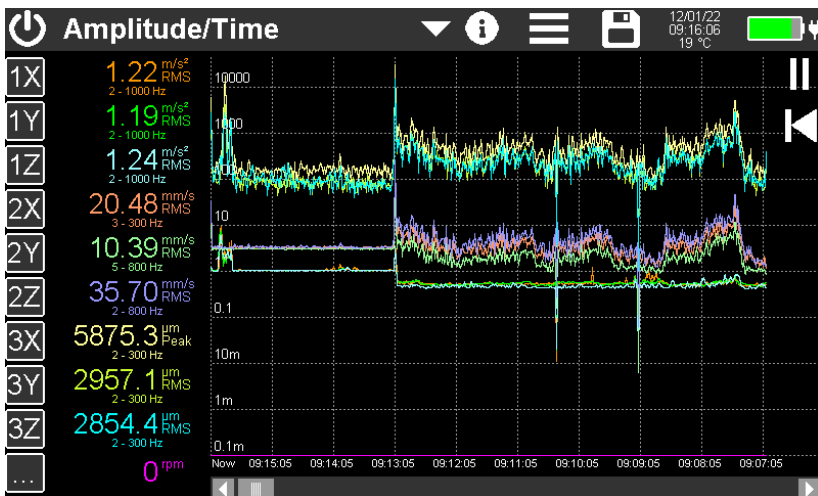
Amplitude/Time

12/01/22
09:16:06
19 °C

1X 1.22 $m/s^2$ RMS
2 - 1000 Hz

1Y 1.19 $m/s^2$ RMS
2 - 1000 Hz

1Z 1.24 $m/s^2$ RMS
2 - 1000 Hz

2X 20.48 mm/s RMS
3 - 300 Hz

2Y 10.39 mm/s RMS
5 - 800 Hz

2Z 35.70 mm/s RMS
2 - 800 Hz

3X 5875.3 µm Peak
2 - 300 Hz

3Y 2957.1 µm RMS
2 - 300 Hz

3Z 2854.4 µm RMS
2 - 300 Hz

...
0 rpm

10000
1000
10
0.1
10m
1m
0.1m

Now 09:15:05 09:14:05 09:13:05 09:12:05 09:11:05 09:10:05 09:09:05 09:08:05 09:07:05